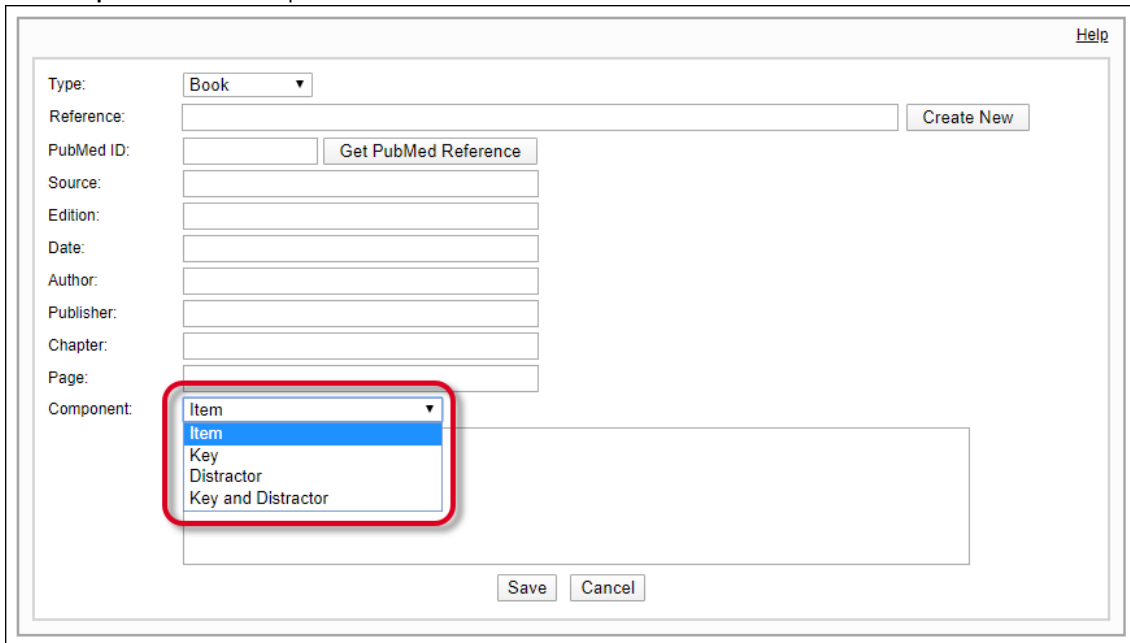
Help

Type: Book

Reference: Create New

PubMed ID: Get PubMed Reference

Source:

Edition:

Date:

Author:

Publisher:

Chapter:

Page:

Component: Item

Item
Key
Distractor
Key and Distractor

Save Cancel